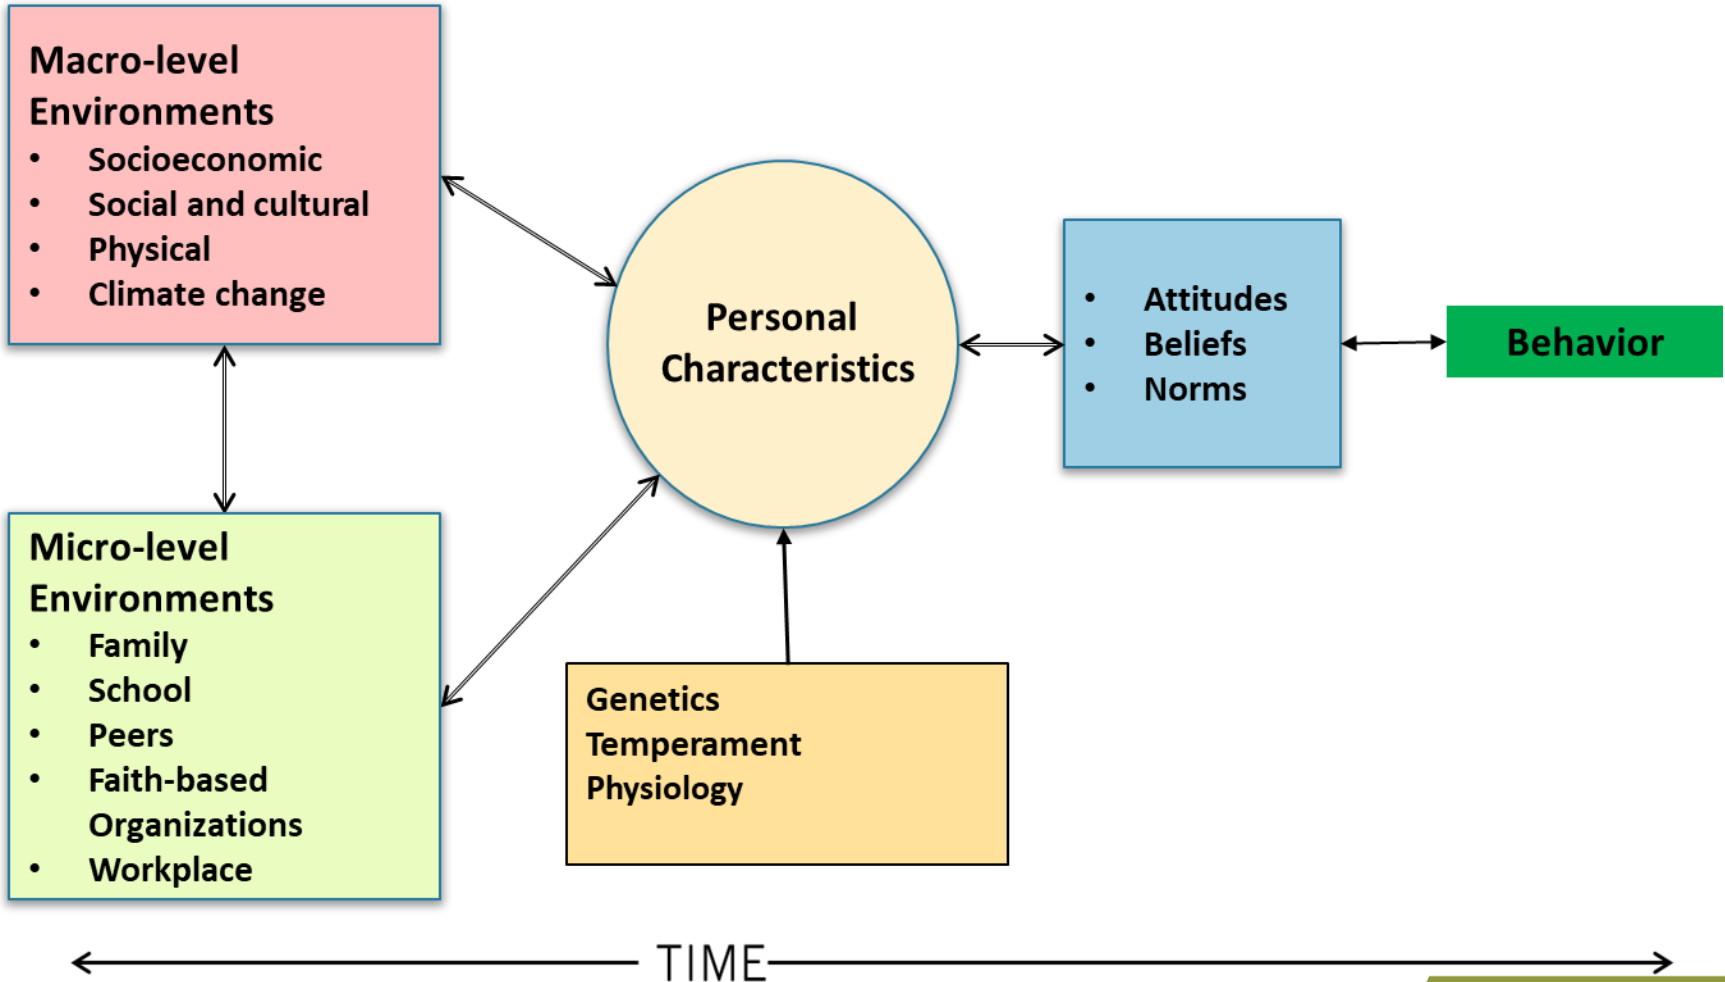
Macro-level Environments
- Socioeconomic
- Social and cultural
- Physical
- Climate change

Personal Characteristics

- Attitudes
- Beliefs
- Norms

Behavior

Micro-level Environments
- Family
- School
- Peers
- Faith-based Organizations
- Workplace

Genetics
Temperament
Physiology

TIME